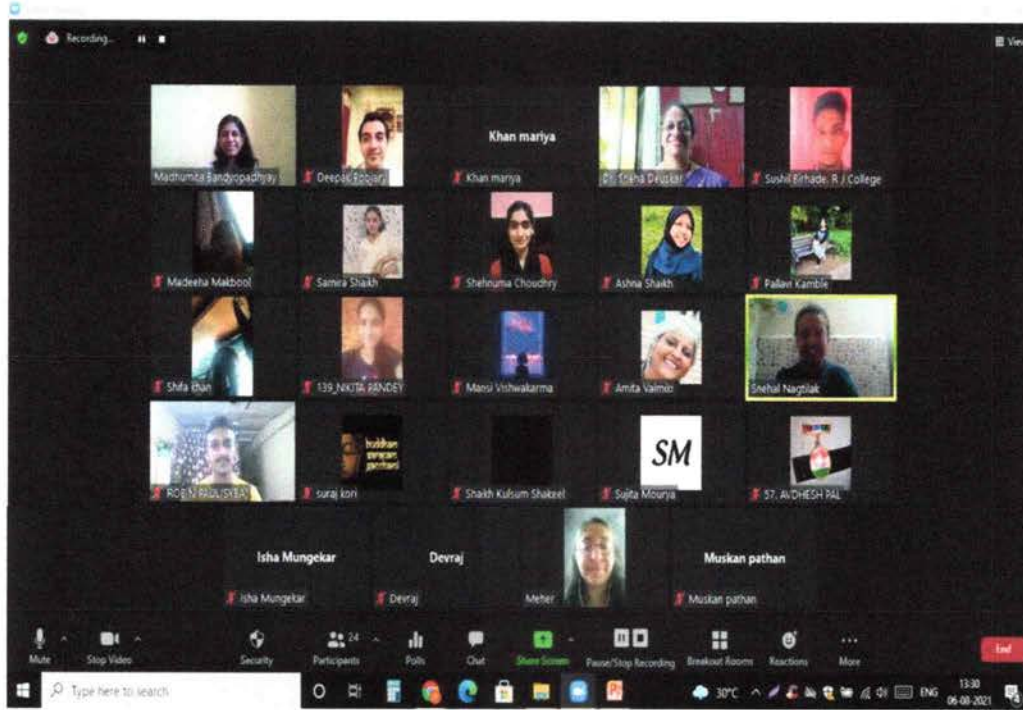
Recording...

View

Madhumita Bandyopadhyay

Deepak Bopiah

Khan mariya

Khan mariya

Dr. Sneha Deuskar

Sushil Birhade, R J College

Madeeha Makbool

Samira Shaikh

Shehnuma Choudhry

Ashna Shaikh

Pallavi Kamble

Shifa khan

139_NIKITA PANDEY

Mansi Vishwakarma

Amita Valmiki

Snehal Nagtilak

ROBIN PAUL(SYBA)

suraj kori

Shaikh Kulsum Shakeel

SM

Sujita Mourya

57. AVDHESH PAL

Isha Mungekar

Isha Mungekar

Devraj

Devraj

Meher

Muskan pathan

Muskan pathan

Mute

Stop Video

Security

24

Participants

Polls

Chat

Share Screen

Pause/Stop Recording

Breakout Rooms

Reactions

More

End

Type here to search

30°C

ENG

13:30

06-08-2021